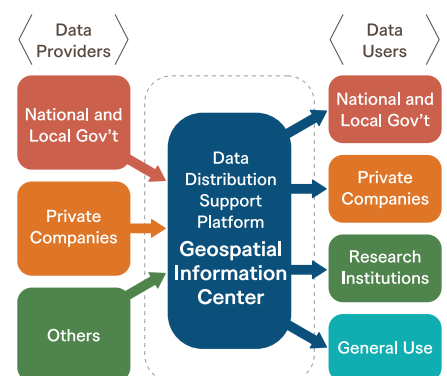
Data Providers

National and Local Gov't

Private Companies

Others

Data Distribution Support Platform

Geospatial Information Center

Data Users

National and Local Gov't

Private Companies

Research Institutions

General Use